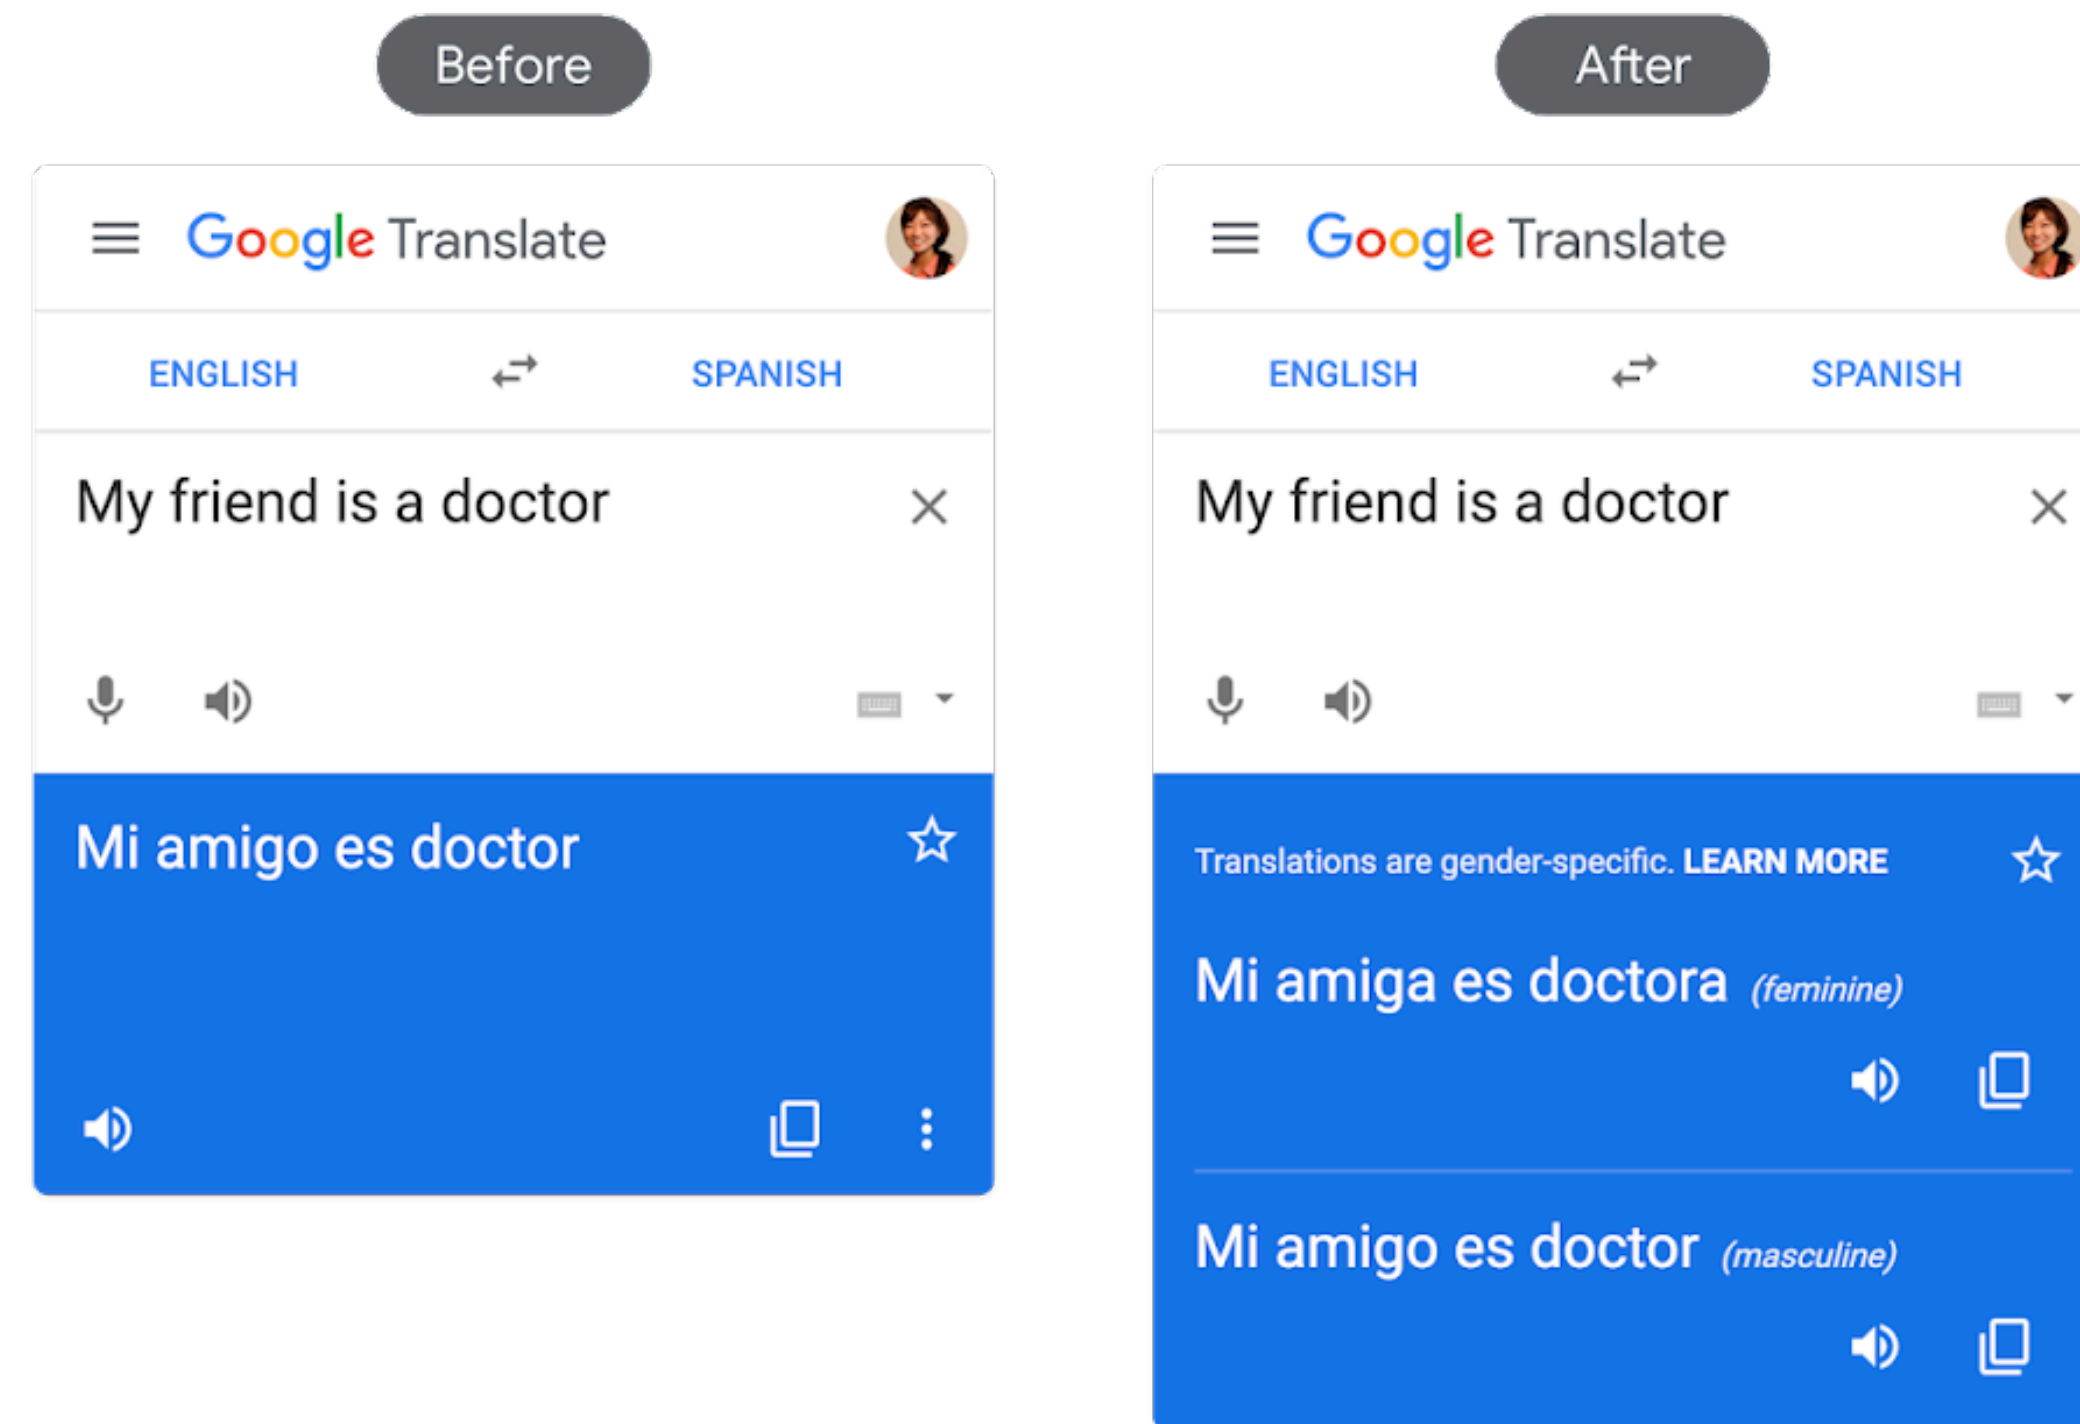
Before

Google Translate

ENGLISH SPANISH

My friend is a doctor

Mi amigo es doctor

After

Google Translate

ENGLISH SPANISH

My friend is a doctor

Translations are gender-specific. LEARN MORE

Mi amiga es doctora (feminine)

Mi amigo es doctor (masculine)